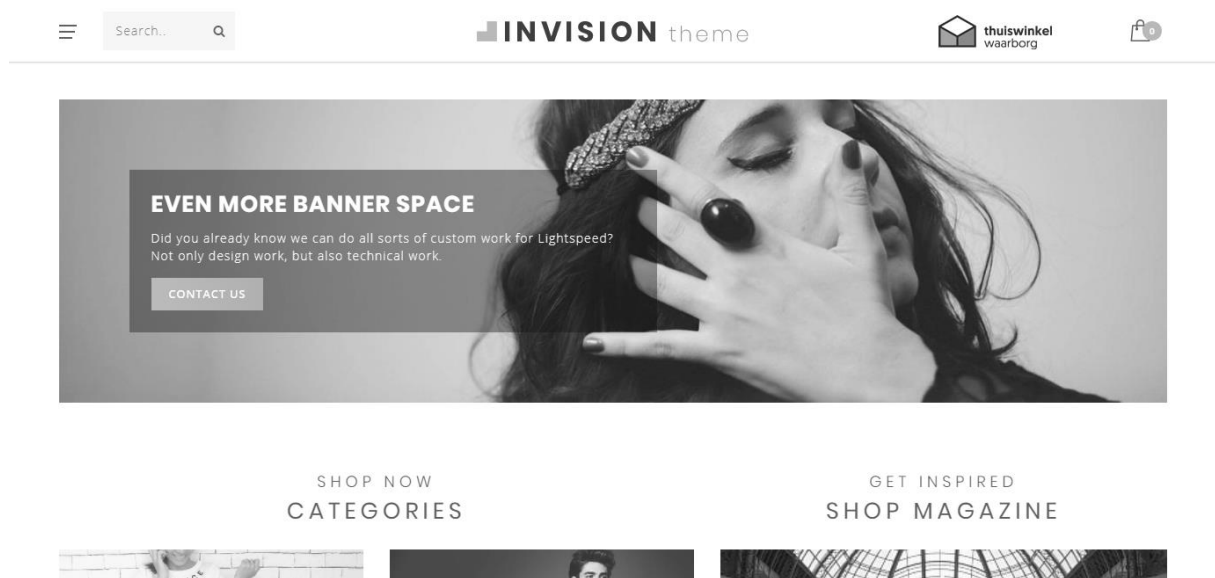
Search..

INVISION theme

thuiswinkel waarborg

0

EVEN MORE BANNER SPACE

Did you already know we can do all sorts of custom work for Lightspeed? Not only design work, but also technical work.

CONTACT US

SHOP NOW
CATEGORIES

GET INSPIRED
SHOP MAGAZINE